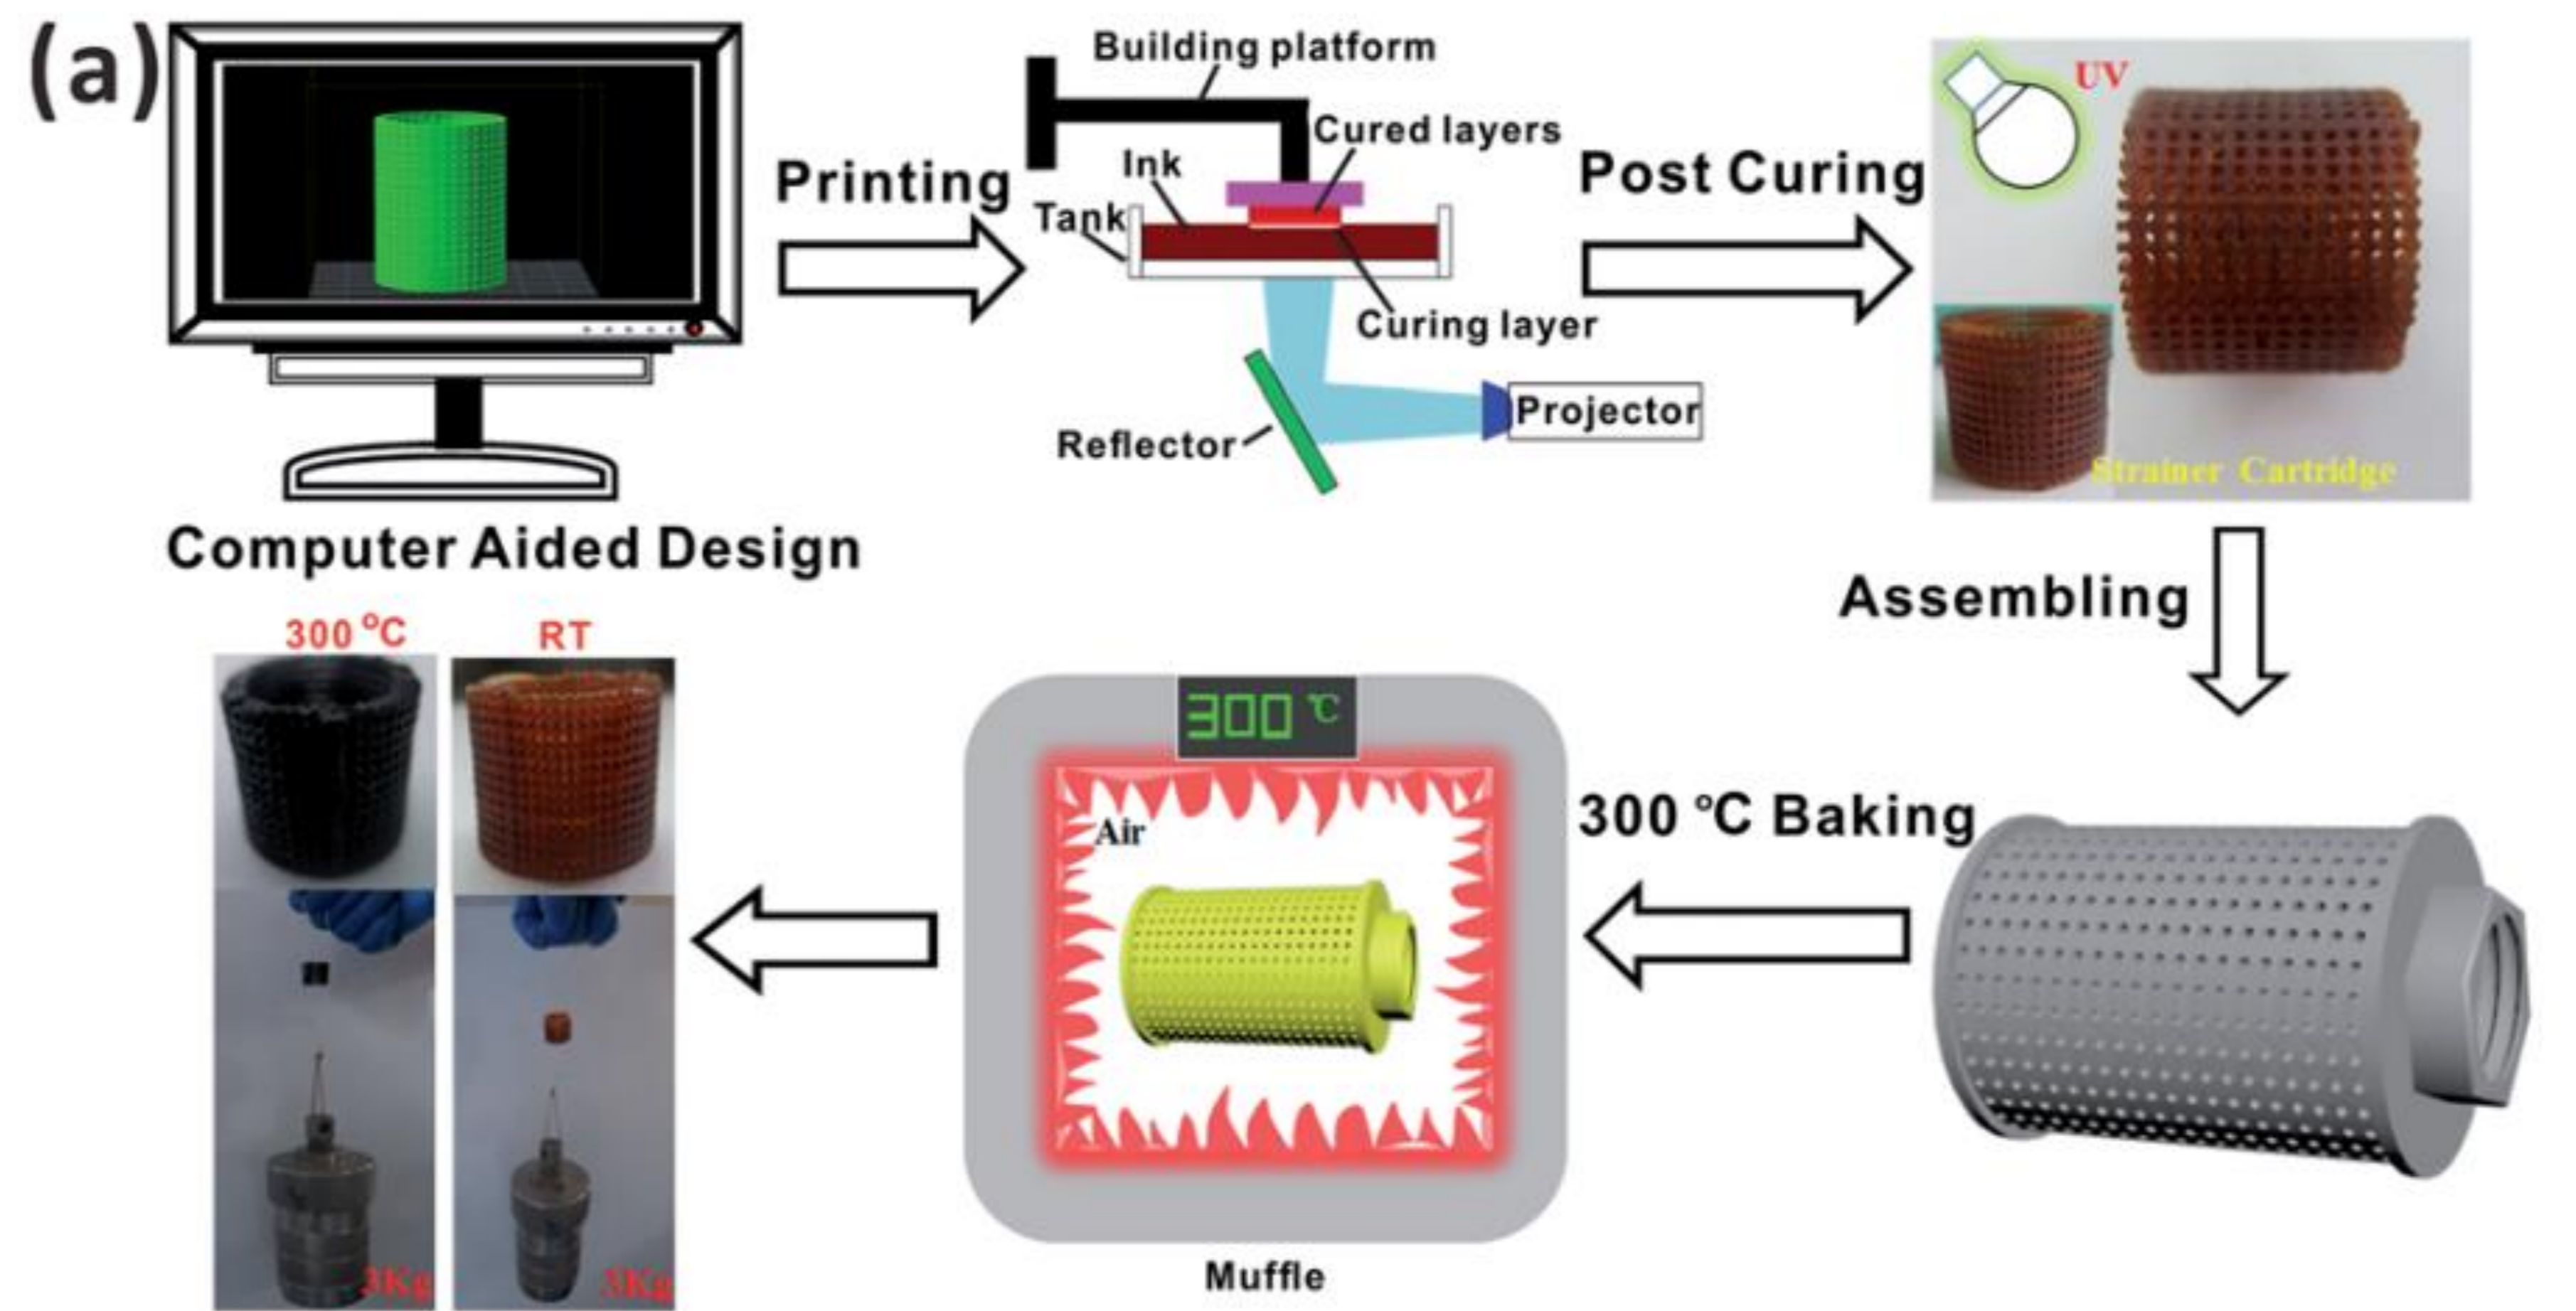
(a)

Computer Aided Design

Printing

Building platform

Cured layers

Ink

Tank

Curing layer

Projector

Reflector

Post Curing

UV

Strainer Cartridge

Assembling

300 °C Baking

300 °C

Air

Muffle

300 °C

RT

3Kg

3Kg